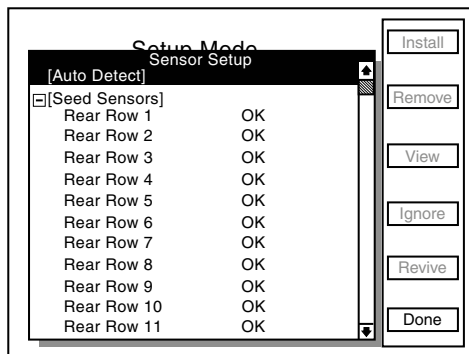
Setup Mode

Sensor Setup

[Auto Detect]

[Seed Sensors]

| | |
|---|---|
| Rear Row 1 | OK |
| Rear Row 2 | OK |
| Rear Row 3 | OK |
| Rear Row 4 | OK |
| Rear Row 5 | OK |
| Rear Row 6 | OK |
| Rear Row 7 | OK |
| Rear Row 8 | OK |
| Rear Row 9 | OK |
| Rear Row 10 | OK |
| Rear Row 11 | OK |

Install

Remove

View

Ignore

Revive

Done